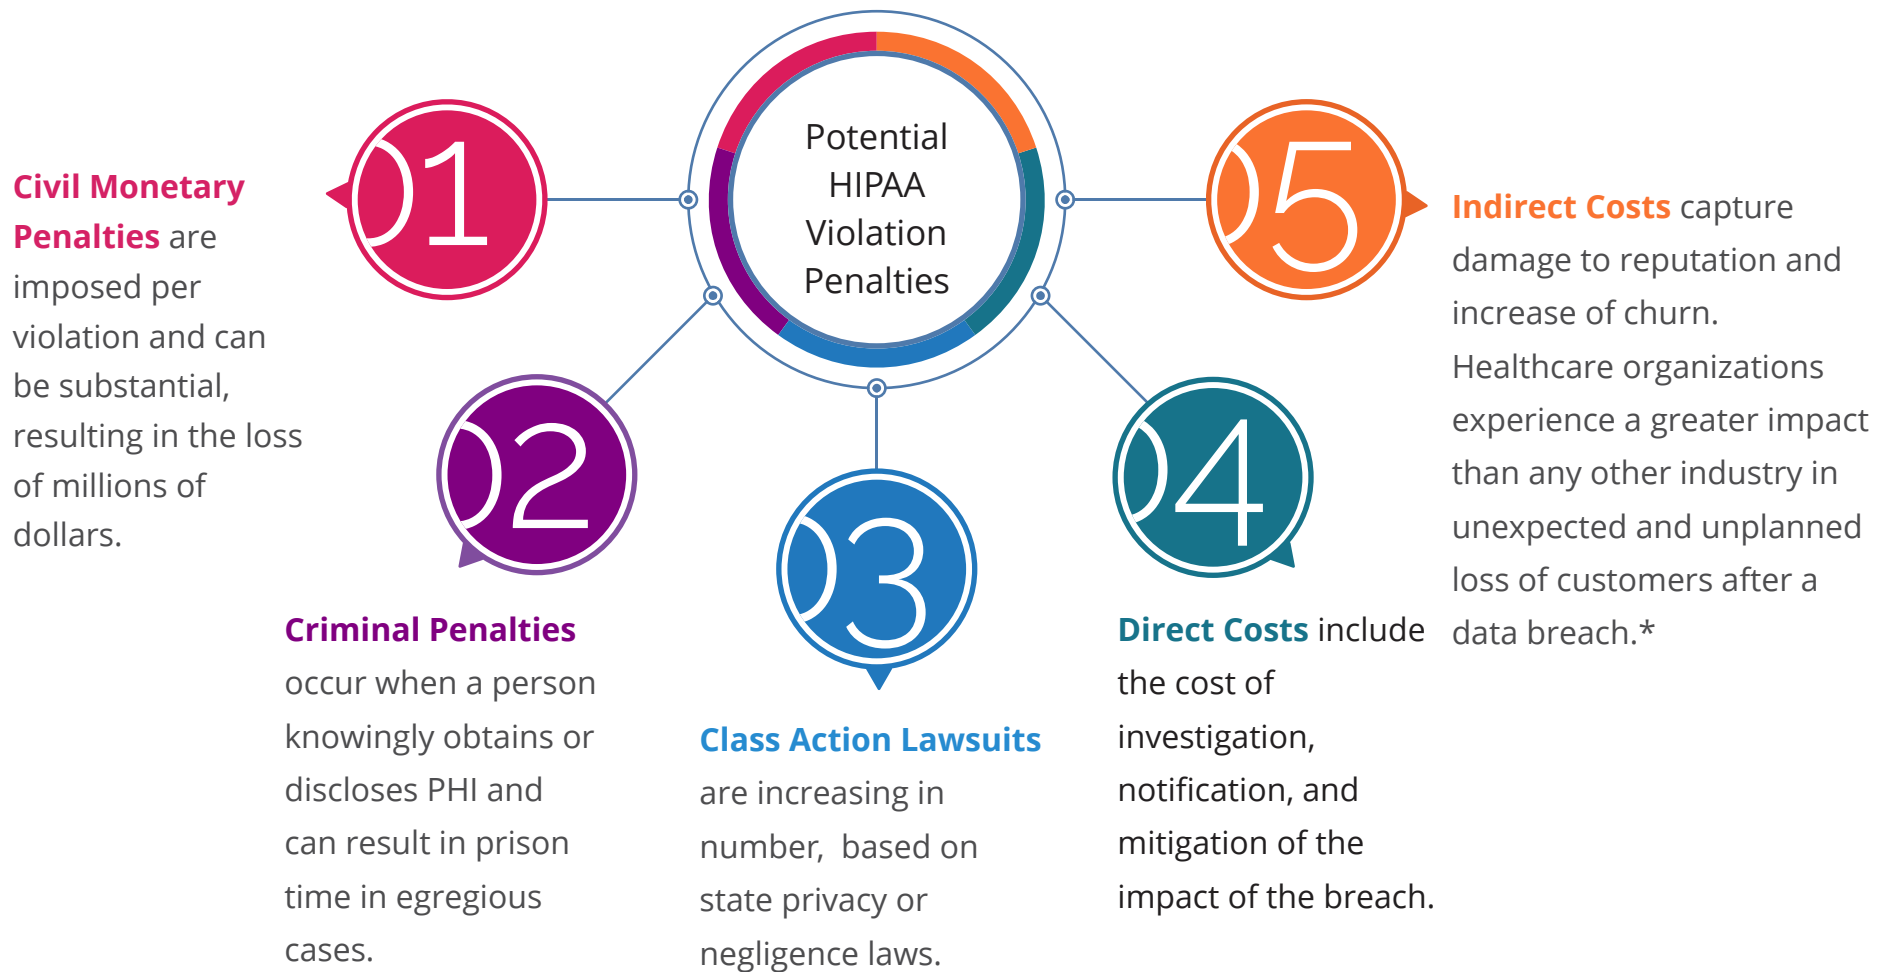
Potential HIPAA Violation Penalties

01

Civil Monetary Penalties are imposed per violation and can be substantial, resulting in the loss of millions of dollars.

02

Criminal Penalties occur when a person knowingly obtains or discloses PHI and can result in prison time in egregious cases.

03

Class Action Lawsuits are increasing in number, based on state privacy or negligence laws.

04

Direct Costs include the cost of investigation, notification, and mitigation of the impact of the breach.

05

Indirect Costs capture damage to reputation and increase of churn. Healthcare organizations experience a greater impact than any other industry in unexpected and unplanned loss of customers after a data breach.*